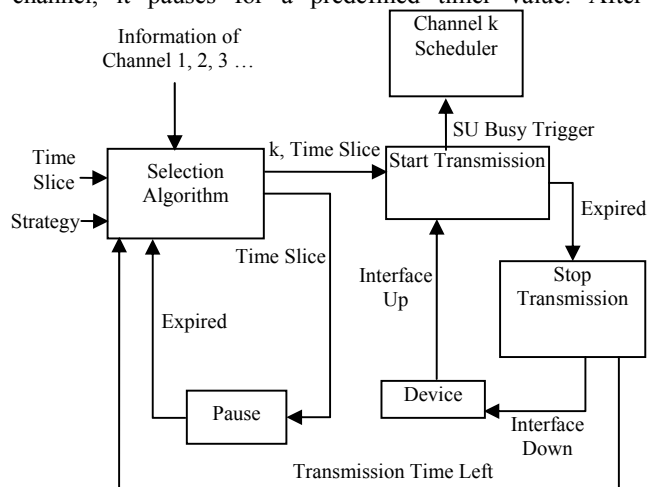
channel, it pauses for a predefined timer value. After

Information of Channel 1, 2, 3 …

Channel k Scheduler

SU Busy Trigger

Time Slice

Strategy

Selection Algorithm

k, Time Slice

Start Transmission

Expired

Time Slice

Interface Up

Stop Transmission

Expired

Pause

Device

Interface Down

Transmission Time Left